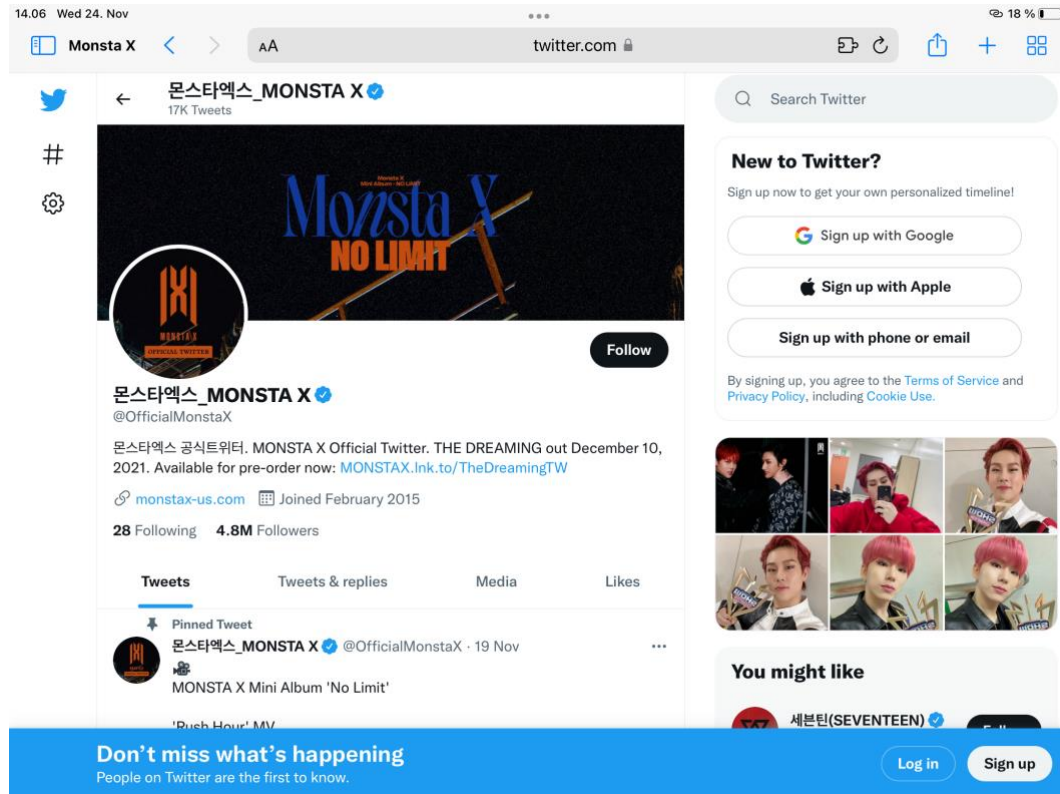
14.06 Wed 24. Nov

18 %

Monsta X

AA

twitter.com

몬스타엑스_MONSTA X
17K Tweets

Monsta X
Mini Album · NO LIMIT

Monsta X
NO LIMIT

MONSTA X
OFFICIAL TWITTER

Follow

몬스타엑스_MONSTA X
@OfficialMonstaX

몬스타엑스 공식트위터. MONSTA X Official Twitter. THE DREAMING out December 10, 2021. Available for pre-order now: MONSTAX.lnk.to/TheDreamingTW

monstax-us.com Joined February 2015

28 Following 4.8M Followers

Tweets Tweets & replies Media Likes

Pinned Tweet

몬스타엑스_MONSTA X @OfficialMonstaX · 19 Nov

MONSTA X Mini Album 'No Limit'

'Rush Hour' MV

Search Twitter

New to Twitter?

Sign up now to get your own personalized timeline!

Sign up with Google

Sign up with Apple

Sign up with phone or email

By signing up, you agree to the Terms of Service and Privacy Policy, including Cookie Use.

You might like

세븐틴(SEVENTEEN)

Don't miss what's happening
People on Twitter are the first to know.

Log in

Sign up